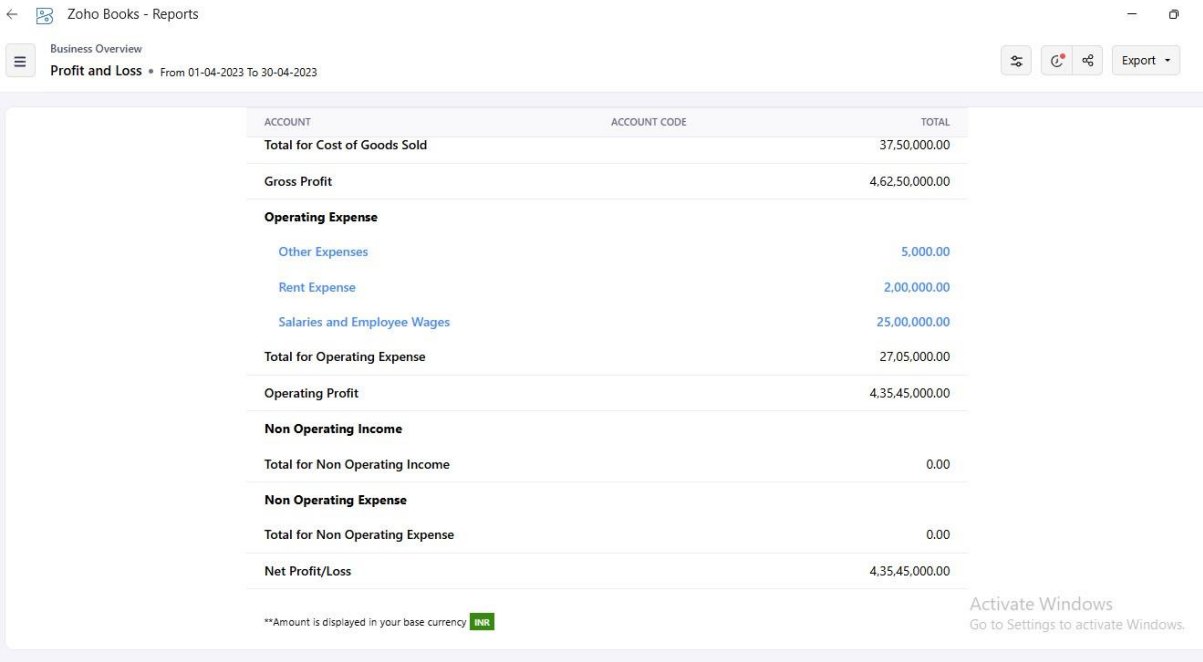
Zoho Books - Reports

Business Overview
Profit and Loss • From 01-04-2023 To 30-04-2023

Export

| ACCOUNT | ACCOUNT CODE | TOTAL |
|---|---|---|
| Total for Cost of Goods Sold | | 37,50,000.00 |
| Gross Profit | | 4,62,50,000.00 |
| Operating Expense | | |
| Other Expenses | | 5,000.00 |
| Rent Expense | | 2,00,000.00 |
| Salaries and Employee Wages | | 25,00,000.00 |
| Total for Operating Expense | | 27,05,000.00 |
| Operating Profit | | 4,35,45,000.00 |
| Non Operating Income | | |
| Total for Non Operating Income | | 0.00 |
| Non Operating Expense | | |
| Total for Non Operating Expense | | 0.00 |
| Net Profit/Loss | | 4,35,45,000.00 |

**Amount is displayed in your base currency INR

Activate Windows
Go to Settings to activate Windows.